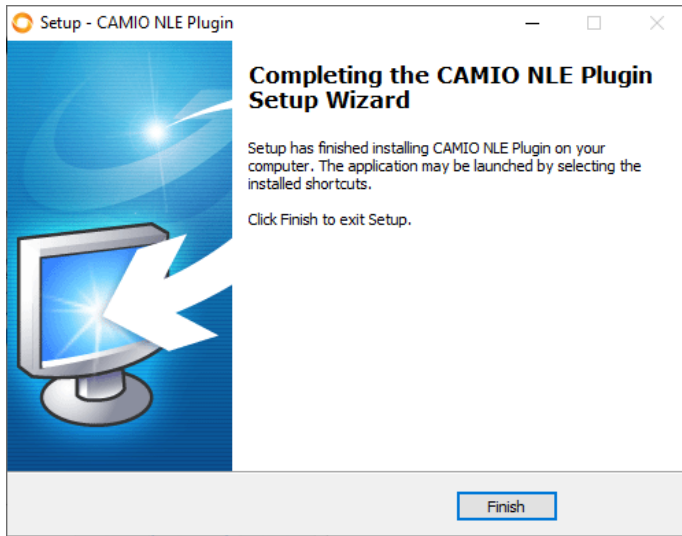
Setup - CAMIO NLE Plugin

Completing the CAMIO NLE Plugin Setup Wizard

Setup has finished installing CAMIO NLE Plugin on your computer. The application may be launched by selecting the installed shortcuts.

Click Finish to exit Setup.

Finish